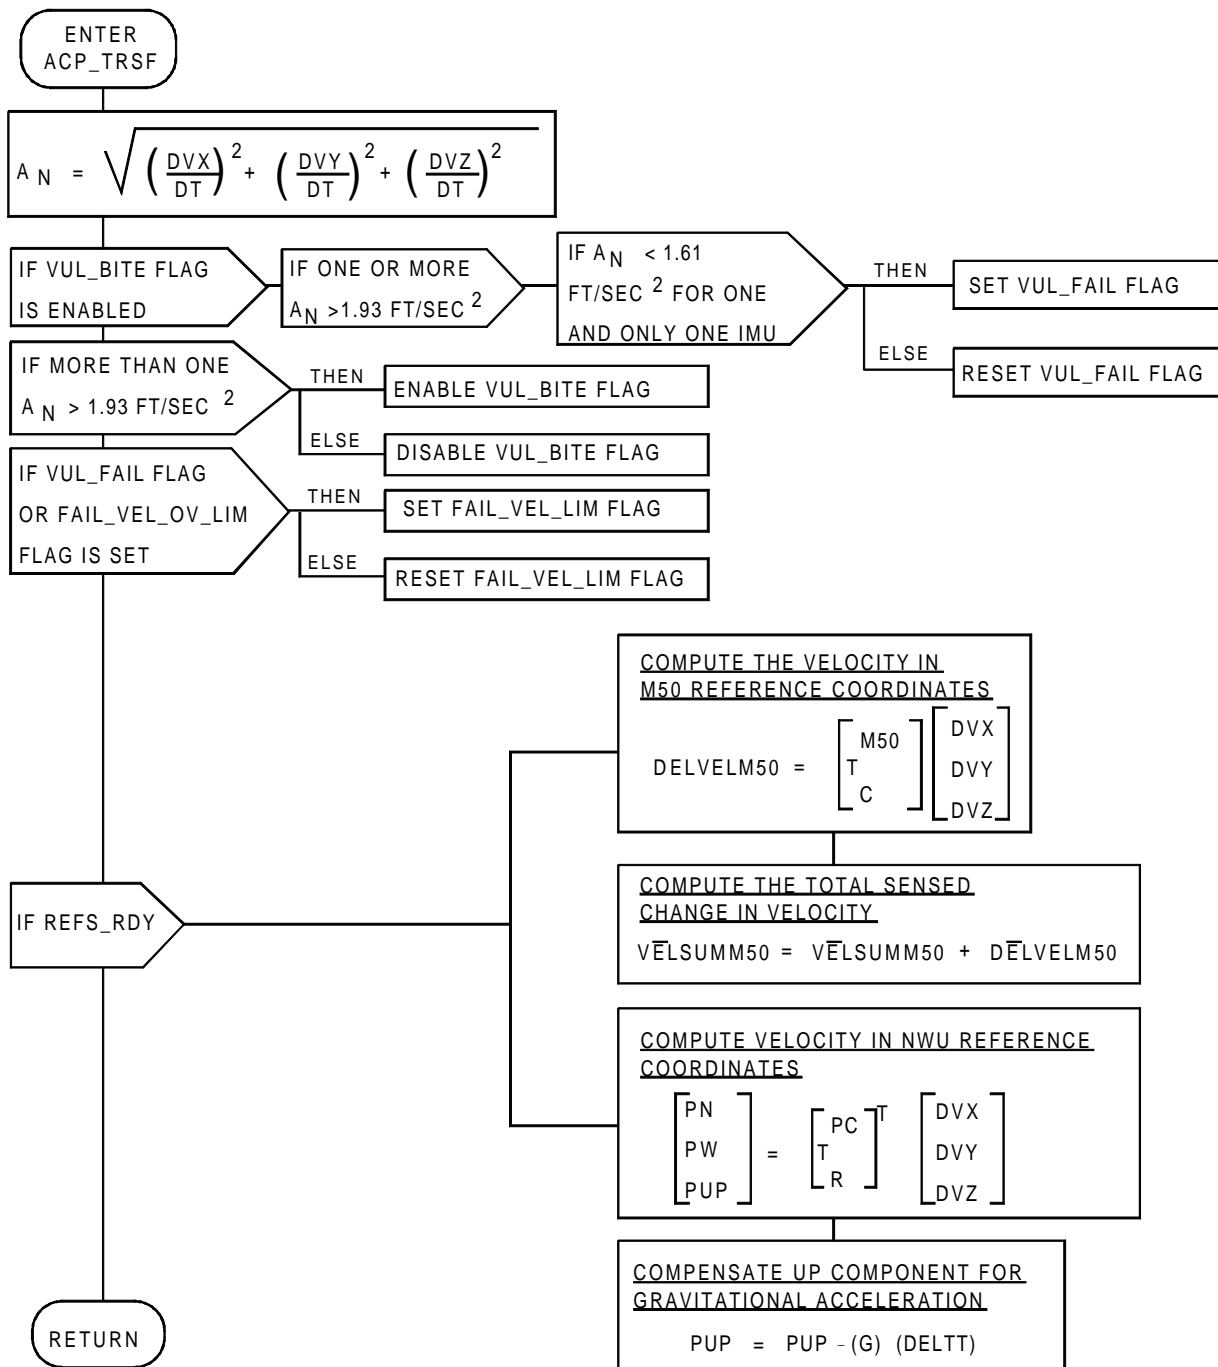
ENTER
ACP_TRSF

$A_N = \sqrt{\left(\frac{DVX}{DT}\right)^2 + \left(\frac{DVY}{DT}\right)^2 + \left(\frac{DVZ}{DT}\right)^2}$

IF VUL_BITE FLAG IS ENABLED

IF ONE OR MORE $A_N$ >1.93 FT/SEC $^2$

IF $A_N$ < 1.61 FT/SEC $^2$ FOR ONE AND ONLY ONE IMU

THEN

SET VUL_FAIL FLAG

ELSE

RESET VUL_FAIL FLAG

IF MORE THAN ONE $A_N$ > 1.93 FT/SEC $^2$

THEN

ENABLE VUL_BITE FLAG

ELSE

DISABLE VUL_BITE FLAG

IF VUL_FAIL FLAG OR FAIL_VEL_OV_LIM FLAG IS SET

THEN

SET FAIL_VEL_LIM FLAG

ELSE

RESET FAIL_VEL_LIM FLAG

COMPUTE THE VELOCITY IN M50 REFERENCE COORDINATES

$DELVELM50 = \begin{bmatrix} T_C^{M50} \end{bmatrix} \begin{bmatrix} DVX \\ DVY \\ DVZ \end{bmatrix}$

IF REFS_RDY

COMPUTE THE TOTAL SENSED CHANGE IN VELOCITY

$V\bar{E}LSUMM50 = V\bar{E}LSUMM50 + D\bar{E}LVELM50$

COMPUTE VELOCITY IN NWU REFERENCE COORDINATES

$\begin{bmatrix} PN \\ PW \\ PUP \end{bmatrix} = \begin{bmatrix} T_R^{PC} \end{bmatrix}^T \begin{bmatrix} DVX \\ DVY \\ DVZ \end{bmatrix}$

COMPENSATE UP COMPONENT FOR GRAVITATIONAL ACCELERATION

PUP = PUP − (G) (DELTT)

RETURN